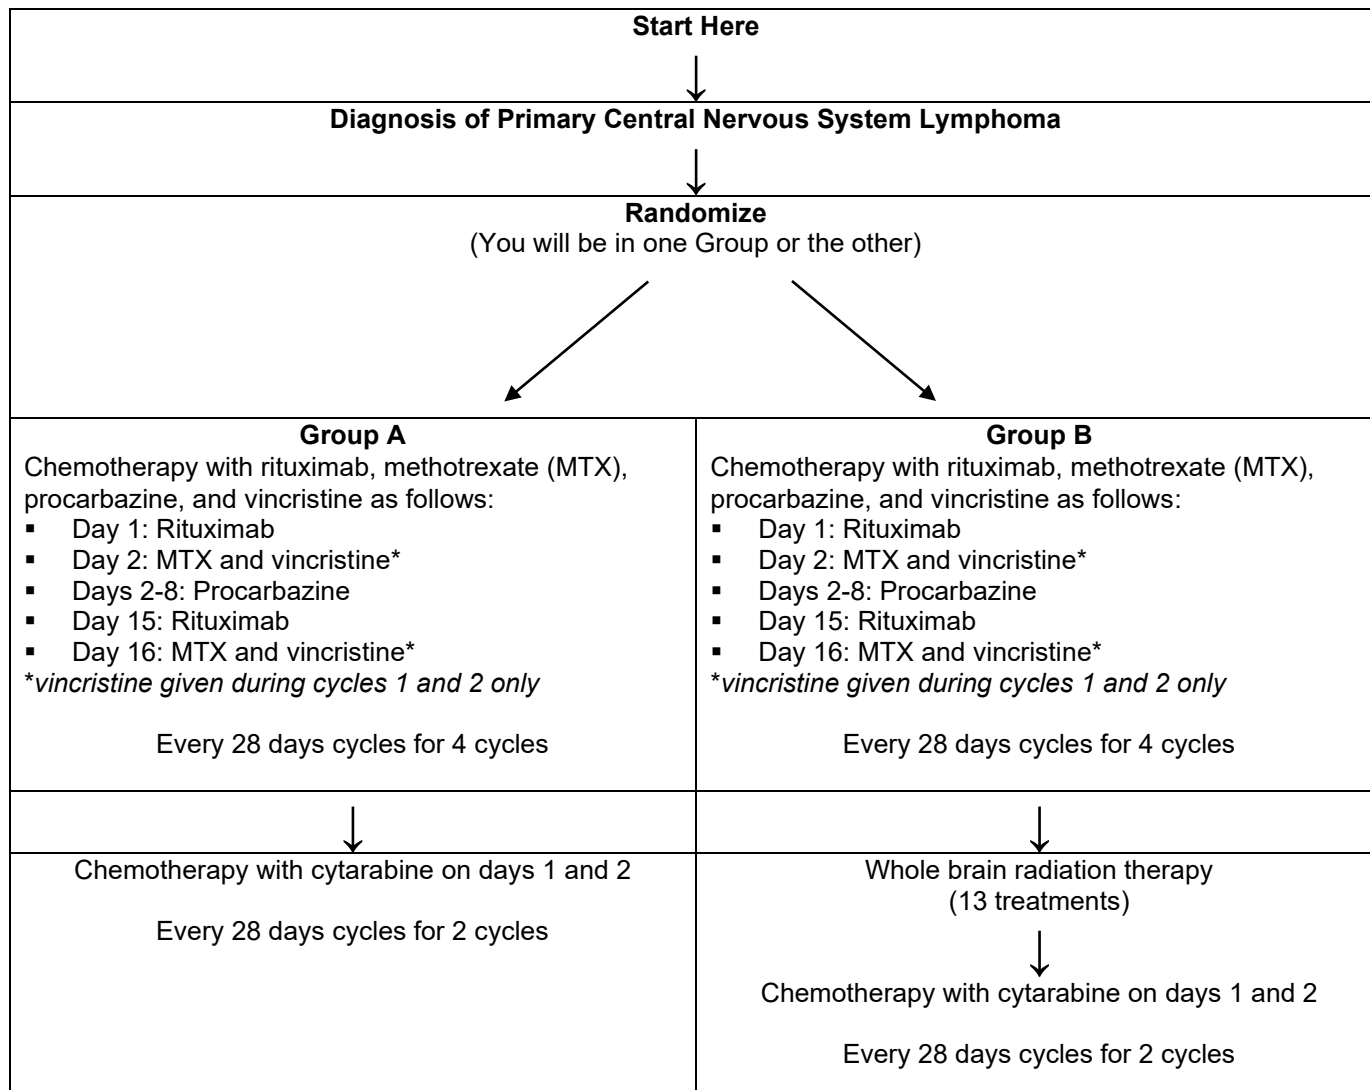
**Start Here**

**Diagnosis of Primary Central Nervous System Lymphoma**

**Randomize**
(You will be in one Group or the other)

**Group A**
Chemotherapy with rituximab, methotrexate (MTX), procarbazine, and vincristine as follows:
- Day 1: Rituximab
- Day 2: MTX and vincristine*
- Days 2-8: Procarbazine
- Day 15: Rituximab
- Day 16: MTX and vincristine*

*vincristine given during cycles 1 and 2 only*

Every 28 days cycles for 4 cycles

Chemotherapy with cytarabine on days 1 and 2

Every 28 days cycles for 2 cycles

**Group B**
Chemotherapy with rituximab, methotrexate (MTX), procarbazine, and vincristine as follows:
- Day 1: Rituximab
- Day 2: MTX and vincristine*
- Days 2-8: Procarbazine
- Day 15: Rituximab
- Day 16: MTX and vincristine*

*vincristine given during cycles 1 and 2 only*

Every 28 days cycles for 4 cycles

Whole brain radiation therapy
(13 treatments)

Chemotherapy with cytarabine on days 1 and 2

Every 28 days cycles for 2 cycles